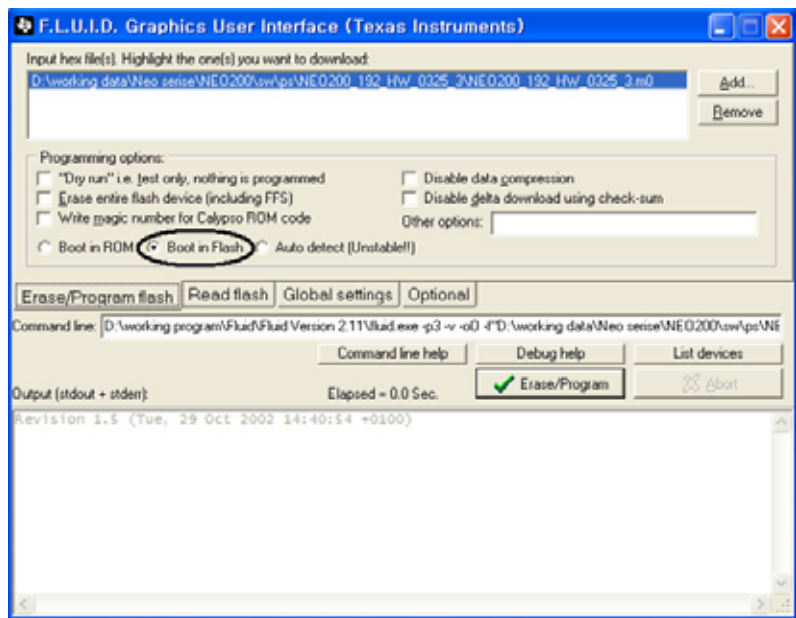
F.L.U.I.D. Graphics User Interface (Texas Instruments)

Input hex file(s). Highlight the one(s) you want to download:

D:\working data\Neo serise\NEO200\sw\ps\NEO200_192_HW_0325_3\NEO200_192_HW_0325_3.m0

Add...

Remove

Programming options:

"Dry run" i.e. test only, nothing is programmed

Erase entire flash device (including FFS)

Write magic number for Calypso ROM code

Disable data compression

Disable delta download using check-sum

Other options:

Boot in ROM

Boot in Flash

Auto detect (Unstable!!)

Erase/Program flash

Read flash

Global settings

Optional

Command line: D:\working program\Fluid\Fluid Version 2.11\fluid.exe -p3 -v -oO -f"D:\working data\Neo serise\NEO200\sw\ps\NE

Command line help

Debug help

List devices

Output (stdout + stderr):

Elapsed = 0.0 Sec.

Erase/Program

Abort

Revision 1.5 (Tue, 29 Oct 2002 14:40:54 +0100)